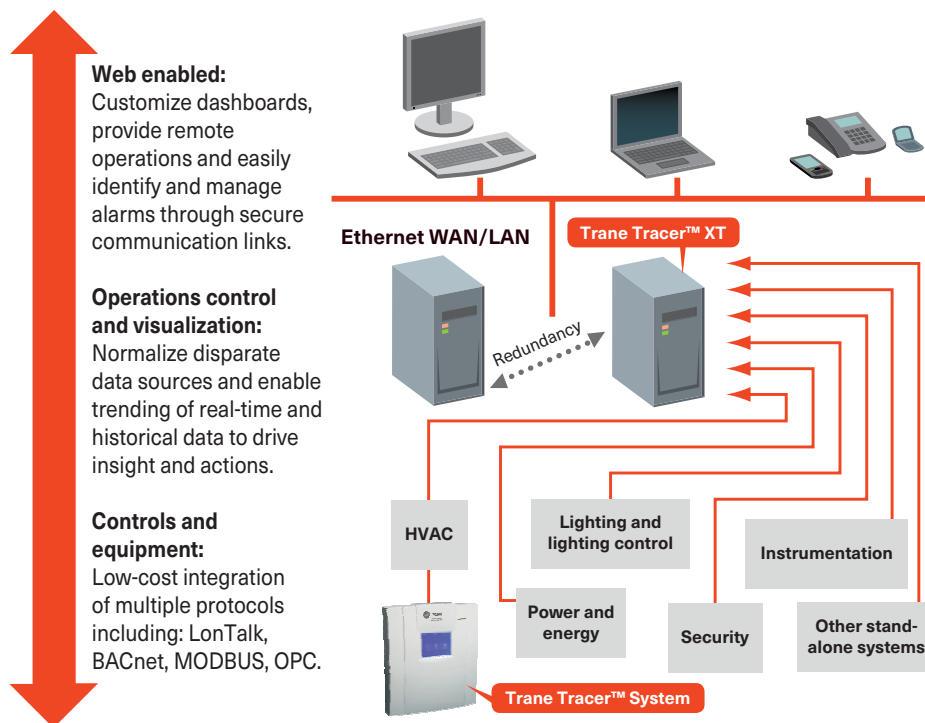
**Web enabled:**
Customize dashboards, provide remote operations and easily identify and manage alarms through secure communication links.

**Operations control and visualization:**
Normalize disparate data sources and enable trending of real-time and historical data to drive insight and actions.

**Controls and equipment:**
Low-cost integration of multiple protocols including: LonTalk, BACnet, MODBUS, OPC.

Ethernet WAN/LAN

Trane Tracer™ XT

Redundancy

HVAC

Lighting and lighting control

Instrumentation

Power and energy

Security

Other stand-alone systems

Trane Tracer™ System